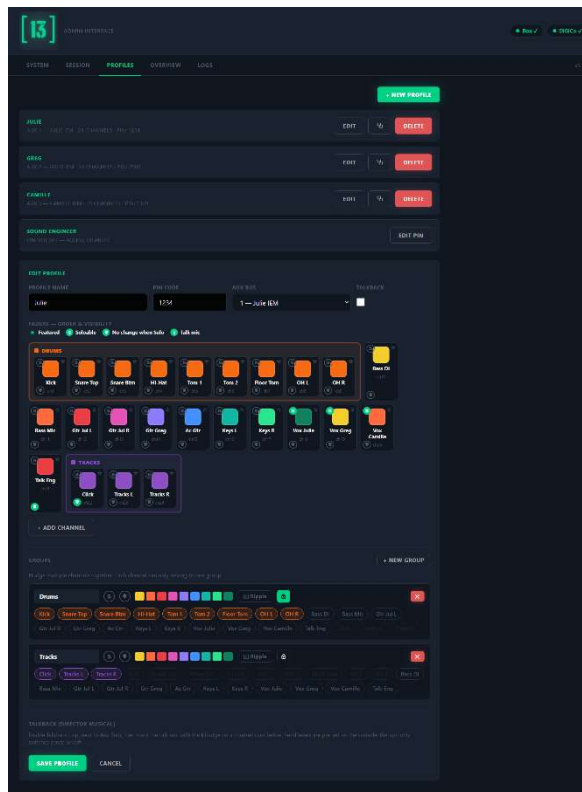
[13] ADMIN INTERFACE

● Box ✓ ● DSDCs ✓

SYSTEM SESSION PROFILES OVERVIEW LOGS

+ NEW PROFILE

JULIE
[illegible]
EDIT DELETE

GREG
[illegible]
EDIT DELETE

CAMILLE
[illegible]
EDIT DELETE

SOUND ENGINEER
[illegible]
EDIT PIN

EDIT PROFILE

PROFILE NAME
Julie

PIN CODE
1234

AUX BUS
1 — Julie IEM

TALKBACK

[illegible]
Featured Soloable No change when Solo Talk mic

DRUMS

Kick Snare Top Snare Btm Hi-Hat Tom 1 Tom 2 Floor Tom OH L OH R Bass DI

Bass Mic Gtr Jul L Gtr Jul R Gtr Greg Ac Gtr Keys L Keys R Vox Julie Vox Greg Vox Camille

Talk Eng

TRACKS

Click Tracks L Tracks R

+ ADD CHANNEL

GROUPS

+ NEW GROUP

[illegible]

Drums
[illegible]
Kick Snare Top Snare Btm Hi-Hat Tom 1 Tom 2 Floor Tom OH L OH R Bass DI Bass Mic Gtr Jul L Gtr Jul R Gtr Greg Ac Gtr Keys L Keys R Vox Julie Vox Greg Vox Camille Talk Eng

Tracks
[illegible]
Click Tracks L Tracks R Bass DI Bass Mic Gtr Jul L Gtr Jul R Gtr Greg Ac Gtr Keys L Keys R Vox Julie Vox Greg Vox Camille Talk Eng

TALKBACK (DIRECTOR MUSICAL)
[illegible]

SAVE PROFILE CANCEL